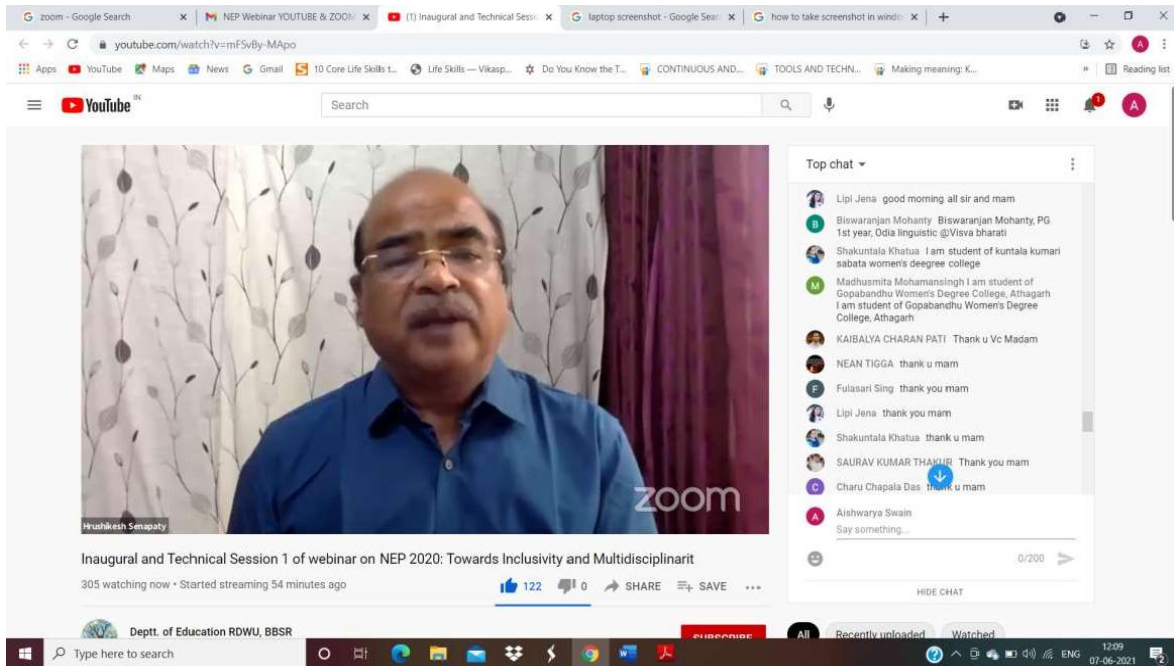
G zoom - Google Search × | M NEP Webinar YOUTUBE & ZOOM × | (1) Inaugural and Technical Sessi × | G laptop screenshot - Google Sear × | G how to take screenshot in windo × | +

youtube.com/watch?v=mFSvBy-MApo

Apps YouTube Maps News Gmail 10 Core Life Skills t... Life Skills — Vikasp... Do You Know the T... CONTINUOUS AND... TOOLS AND TECHN... Making meaning: K... » Reading list

YouTube IN Search

Hrushikesh Senapaty

zoom

Inaugural and Technical Session 1 of webinar on NEP 2020: Towards Inclusivity and Multidisciplinarit

305 watching now • Started streaming 54 minutes ago

122 0 SHARE SAVE ...

Deptt. of Education RDWU, BBSR

SUBSCRIBE

Top chat

Lipi Jena good morning all sir and mam

Biswaranjan Mohanty Biswaranjan Mohanty, PG 1st year, Odia linguistic @Visva bharati

Shakuntala Khatua I am student of kuntala kumari sabata women's deegree college

Madhusmita Mohamansingh I am student of Gopabandhu Women's Degree College, Athagarh I am student of Gopabandhu Women's Degree College, Athagarh

KAIBALYA CHARAN PATI Thank u Vc Madam

NEAN TIGGA thank u mam

Fulasari Sing thank you mam

Lipi Jena thank you mam

Shakuntala Khatua thank u mam

SAURAV KUMAR THAKUR Thank you mam

Charu Chapala Das thank u mam

Aishwarya Swain

Say something...

0/200

HIDE CHAT

All Recently uploaded Watched

Type here to search

ENG 12:09 07-06-2021